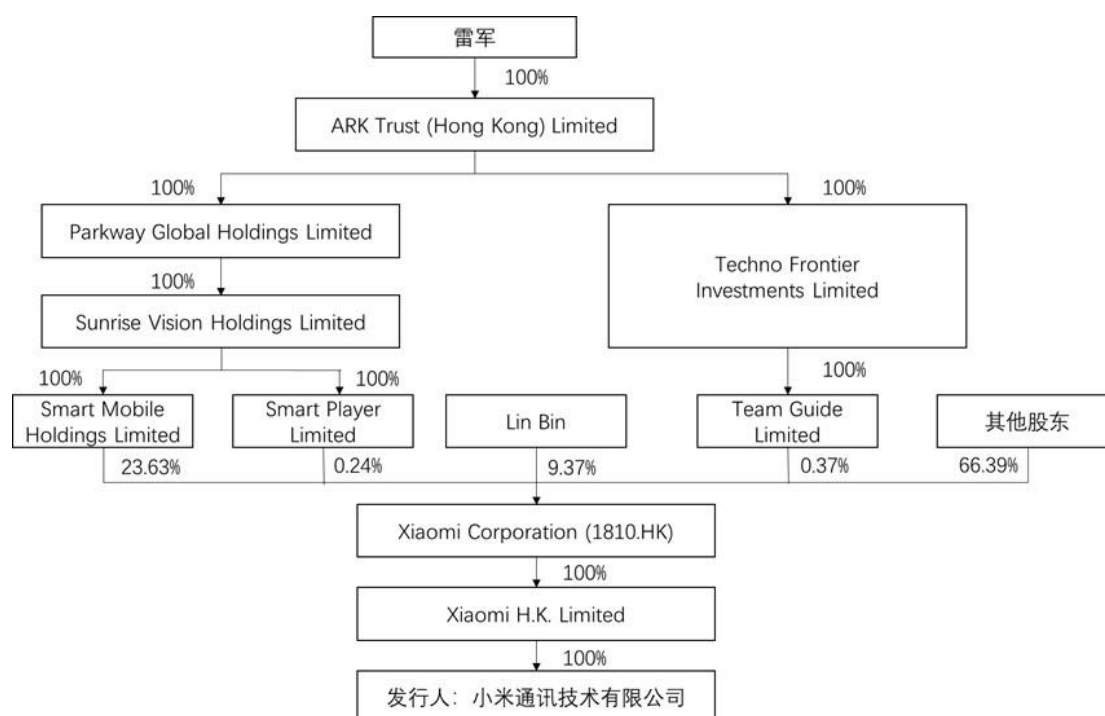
雷军

100%

ARK Trust (Hong Kong) Limited

100%

Parkway Global Holdings Limited

100%

Sunrise Vision Holdings Limited

100%

Techno Frontier Investments Limited

100%

100%

Smart Mobile Holdings Limited

Smart Player Limited

Lin Bin

100%

Team Guide Limited

其他股东

23.63%

0.24%

9.37%

0.37%

66.39%

Xiaomi Corporation (1810.HK)

100%

Xiaomi H.K. Limited

100%

发行人：小米通讯技术有限公司